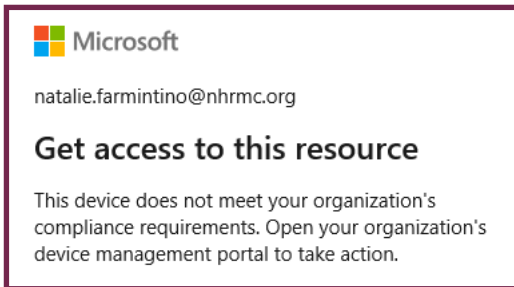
Microsoft

natalie.farmintino@nhrmc.org

Get access to this resource

This device does not meet your organization's compliance requirements. Open your organization's device management portal to take action.